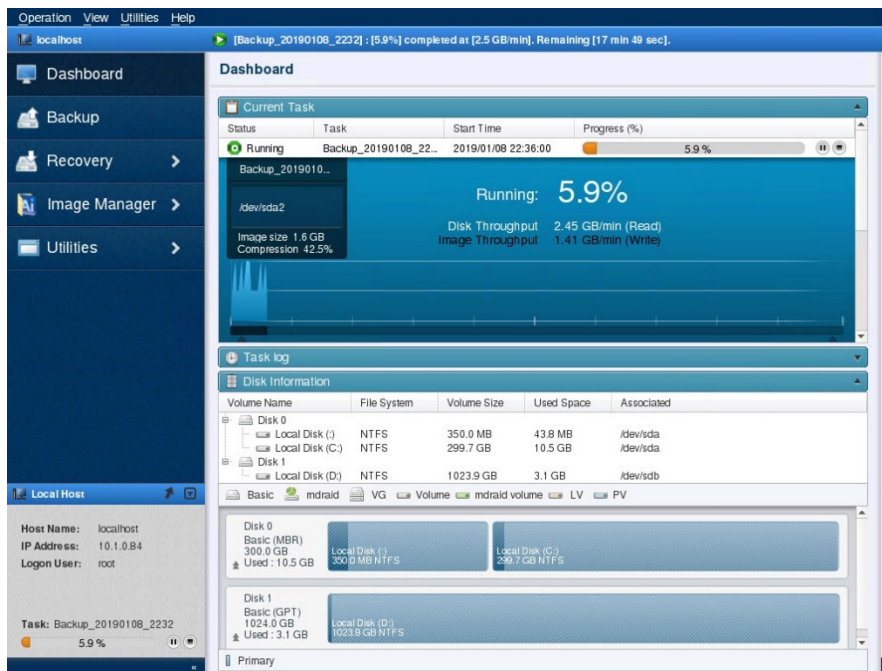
Operation View Utilities Help

localhost

[Backup_20190108_2232] : [5.9%] completed at [2.5 GB/min]. Remaining [17 min 49 sec].

Dashboard
Backup
Recovery
Image Manager
Utilities

Dashboard

Current Task

| Status | Task | Start Time | Progress (%) |
|---|---|---|---|
| Running | Backup_20190108_22... | 2019/01/08 22:36:00 | 5.9 % |

Backup_2019010...

/dev/sda2

Image size 1.6 GB
Compression 42.5%

Running: 5.9%

Disk Throughput 2.45 GB/min (Read)
Image Throughput 1.41 GB/min (Write)

Task log

Disk Information

| Volume Name | File System | Volume Size | Used Space | Associated |
|---|---|---|---|---|
| Disk 0 | | | | |
| Local Disk (:) | NTFS | 350.0 MB | 43.8 MB | /dev/sda |
| Local Disk (C:) | NTFS | 299.7 GB | 10.5 GB | /dev/sda |
| Disk 1 | | | | |
| Local Disk (D:) | NTFS | 1023.9 GB | 3.1 GB | /dev/sdb |

Basic mdraid VG Volume mdraid volume LV PV

Disk 0
Basic (MBR)
300.0 GB
Used : 10.5 GB

Local Disk (:)
350.0 MB NTFS

Local Disk (C:)
299.7 GB NTFS

Disk 1
Basic (GPT)
1024.0 GB
Used : 3.1 GB

Local Disk (D:)
1023.9 GB NTFS

Primary

Local Host

Host Name: localhost
IP Address: 10.1.0.84
Logon User: root

Task: Backup_20190108_2232
5.9 %